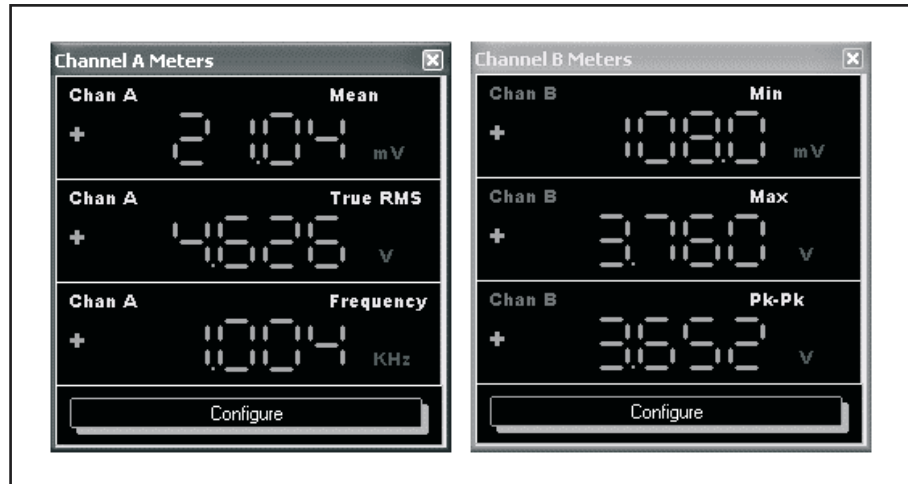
Channel A Meters

Chan A
Mean
+
2 1.04
mV

Chan A
True RMS
+
4.626
V

Chan A
Frequency
+
1.004
KHz

Configure

Channel B Meters

Chan B
Min
+
108.0
mV

Chan B
Max
+
3.760
V

Chan B
Pk-Pk
+
3.652
V

Configure